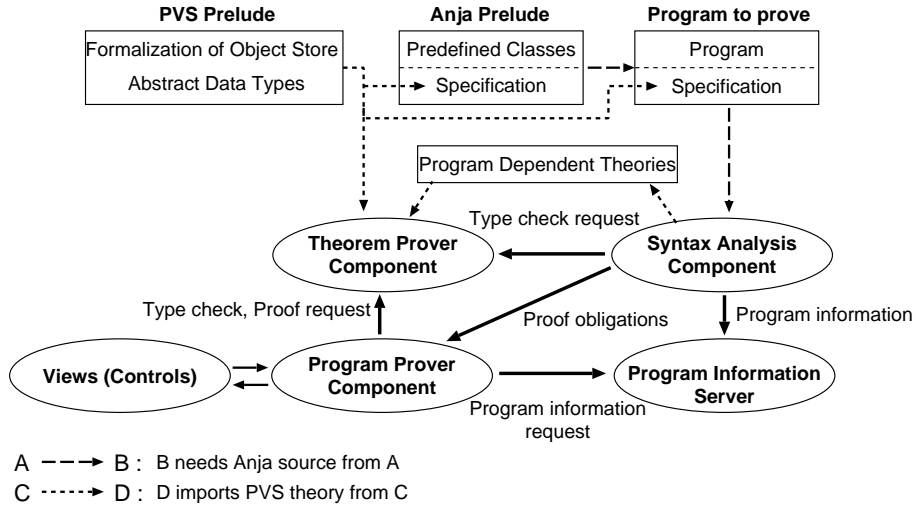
PVS Prelude

Formalization of Object Store

Abstract Data Types

Anja Prelude

Predefined Classes

Specification

Program to prove

Program

Specification

Program Dependent Theories

Type check request

Theorem Prover Component

Syntax Analysis Component

Type check, Proof request

Proof obligations

Program information

Views (Controls)

Program Prover Component

Program Information Server

Program information request

A $\dashrightarrow$ B : B needs Anja source from A

C $\dashrightarrow$ D : D imports PVS theory from C